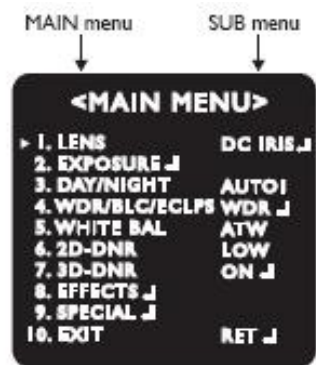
MAIN menu SUB menu

<MAIN MENU>

| | |
|---|---|
| ▸ 1. LENS | DC IRIS ↵ |
| 2. EXPOSURE ↵ | |
| 3. DAY/NIGHT | AUTO↵ |
| 4. WDR/BLC/ECLPS | WDR ↵ |
| 5. WHITE BAL | ATW |
| 6. 2D-DNR | LOW |
| 7. 3D-DNR | ON ↵ |
| 8. EFFECTS ↵ | |
| 9. SPECIAL ↵ | |
| 10. EXIT | RET ↵ |